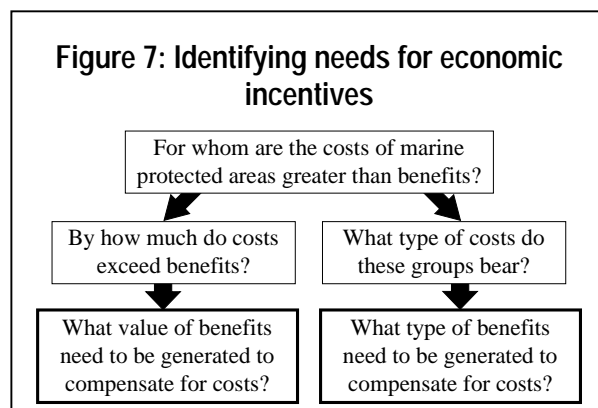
Figure 7: Identifying needs for economic incentives

For whom are the costs of marine protected areas greater than benefits?

By how much do costs exceed benefits?

What value of benefits need to be generated to compensate for costs?

What type of costs do these groups bear?

What type of benefits need to be generated to compensate for costs?